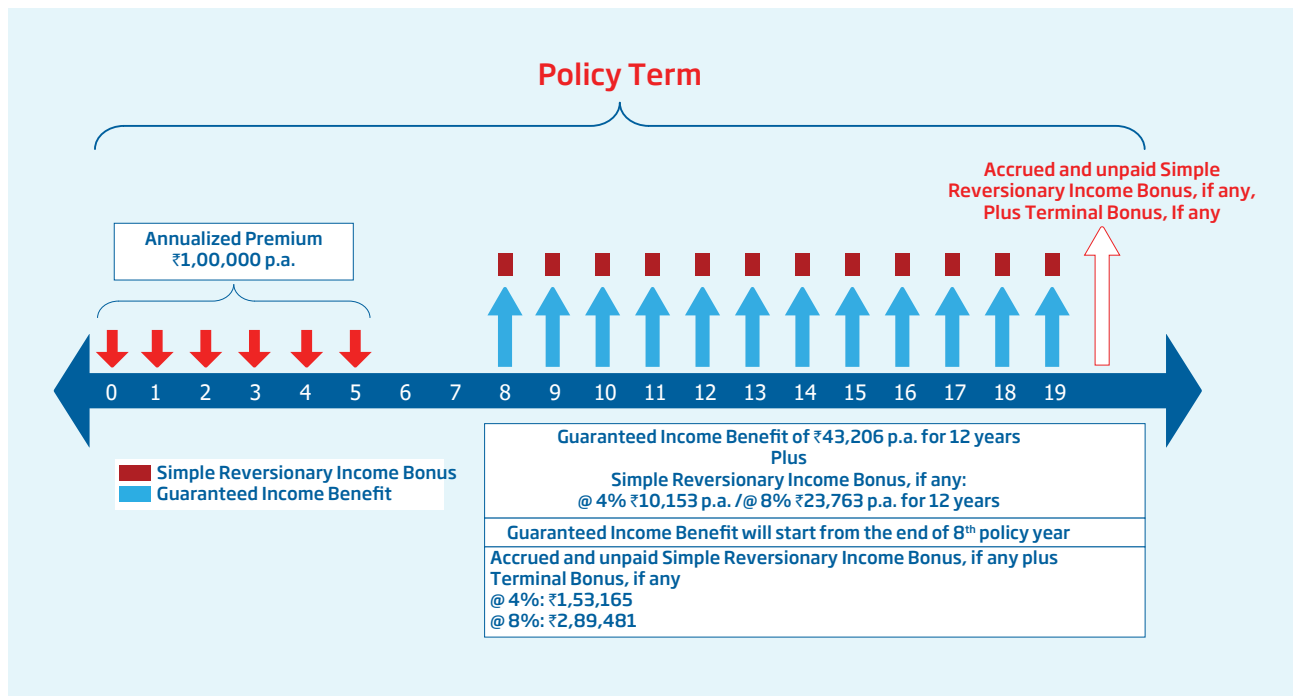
Policy Term

Accrued and unpaid Simple Reversionary Income Bonus, if any, Plus Terminal Bonus, If any

Annualized Premium ₹1,00,000 p.a.

0 1 2 3 4 5 6 7 8 9 10 11 12 13 14 15 16 17 18 19

Simple Reversionary Income Bonus
Guaranteed Income Benefit

Guaranteed Income Benefit of ₹43,206 p.a. for 12 years
Plus
Simple Reversionary Income Bonus, if any:
@ 4% ₹10,153 p.a. /@ 8% ₹23,763 p.a. for 12 years

Guaranteed Income Benefit will start from the end of 8$^{th}$ policy year

Accrued and unpaid Simple Reversionary Income Bonus, if any plus Terminal Bonus, if any
@ 4%: ₹1,53,165
@ 8%: ₹2,89,481